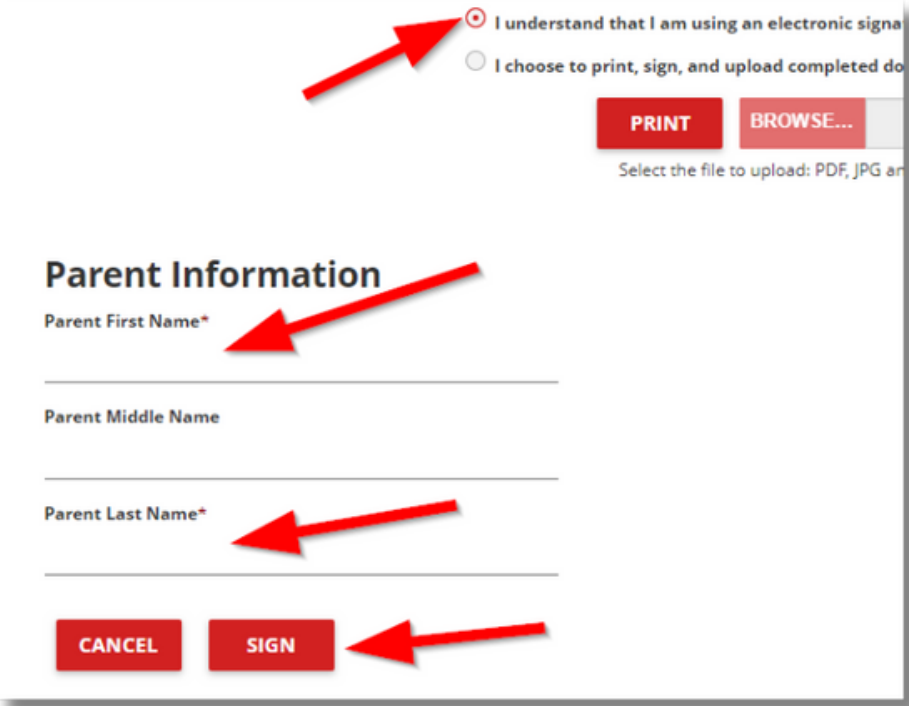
I understand that I am using an electronic signa

I choose to print, sign, and upload completed do

PRINT

BROWSE...

Select the file to upload: PDF, JPG ar

Parent Information

Parent First Name*

Parent Middle Name

Parent Last Name*

CANCEL

SIGN